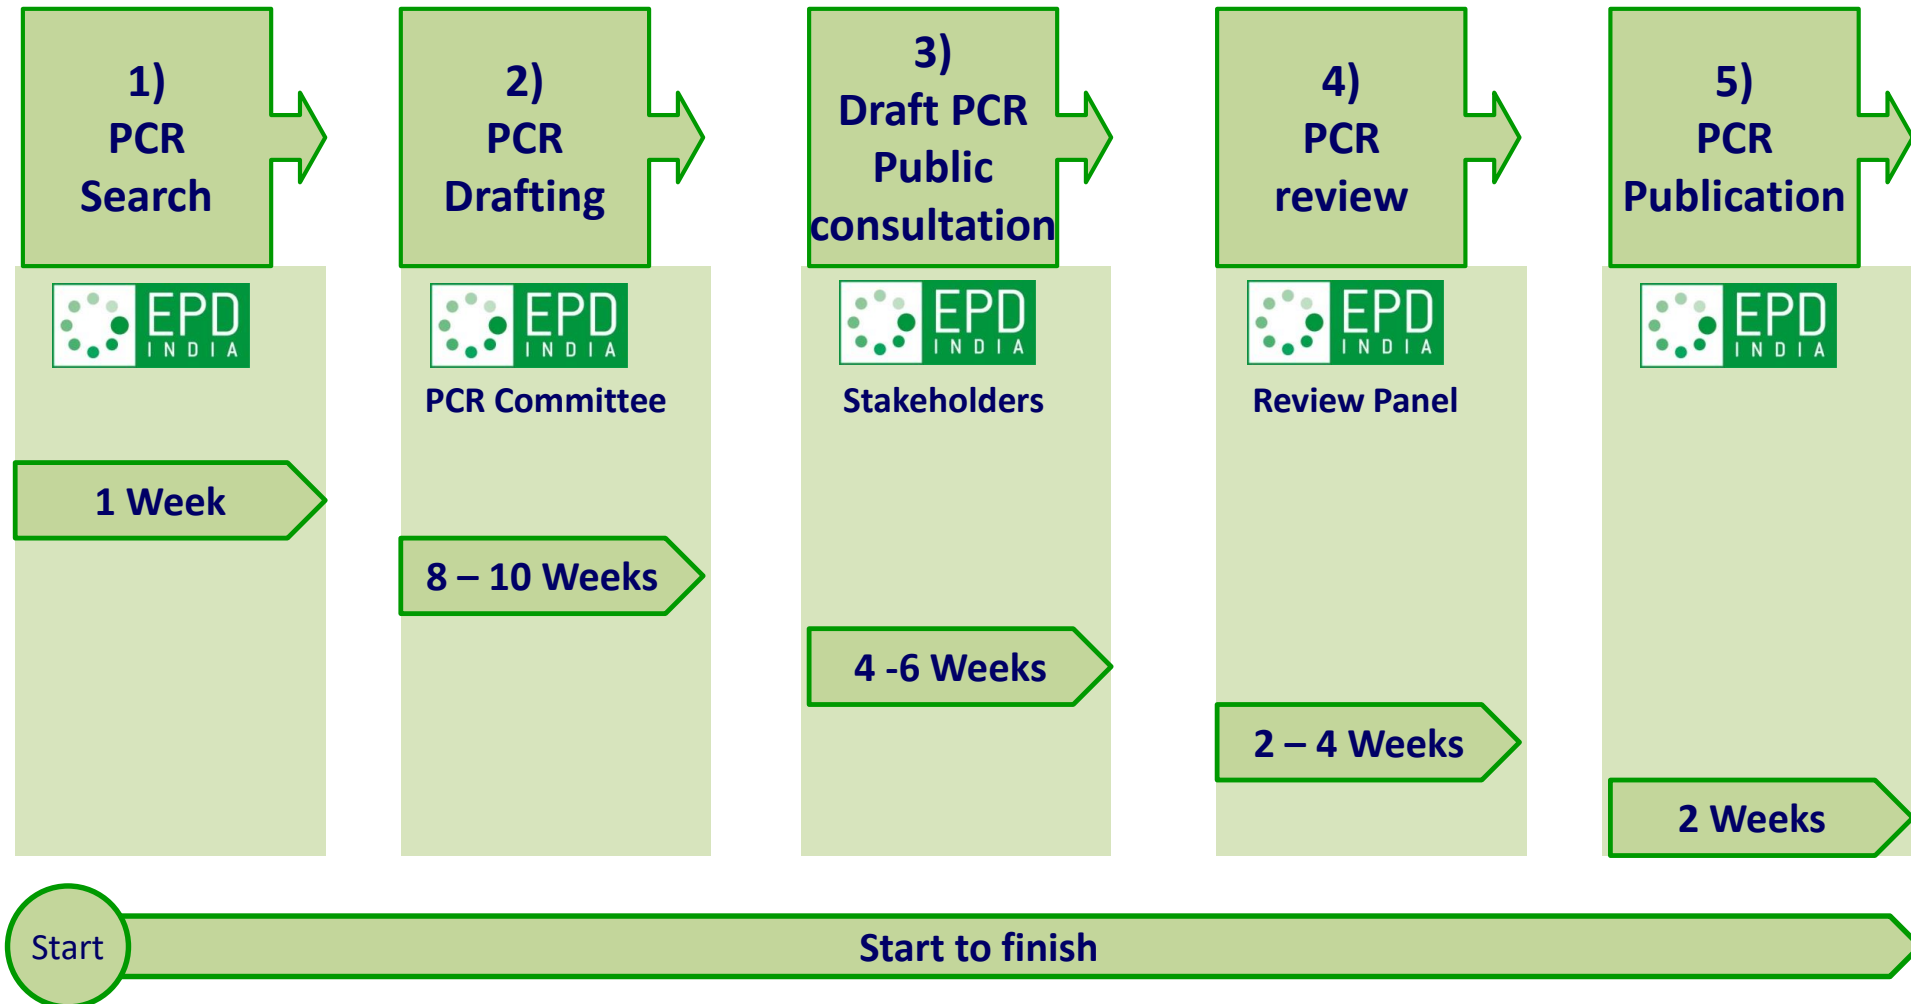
1)
PCR
Search

EPD INDIA

1 Week

2)
PCR
Drafting

EPD INDIA

PCR Committee

8 – 10 Weeks

3)
Draft PCR
Public
consultation

EPD INDIA

Stakeholders

4 -6 Weeks

4)
PCR
review

EPD INDIA

Review Panel

2 – 4 Weeks

5)
PCR
Publication

EPD INDIA

2 Weeks

Start

Start to finish